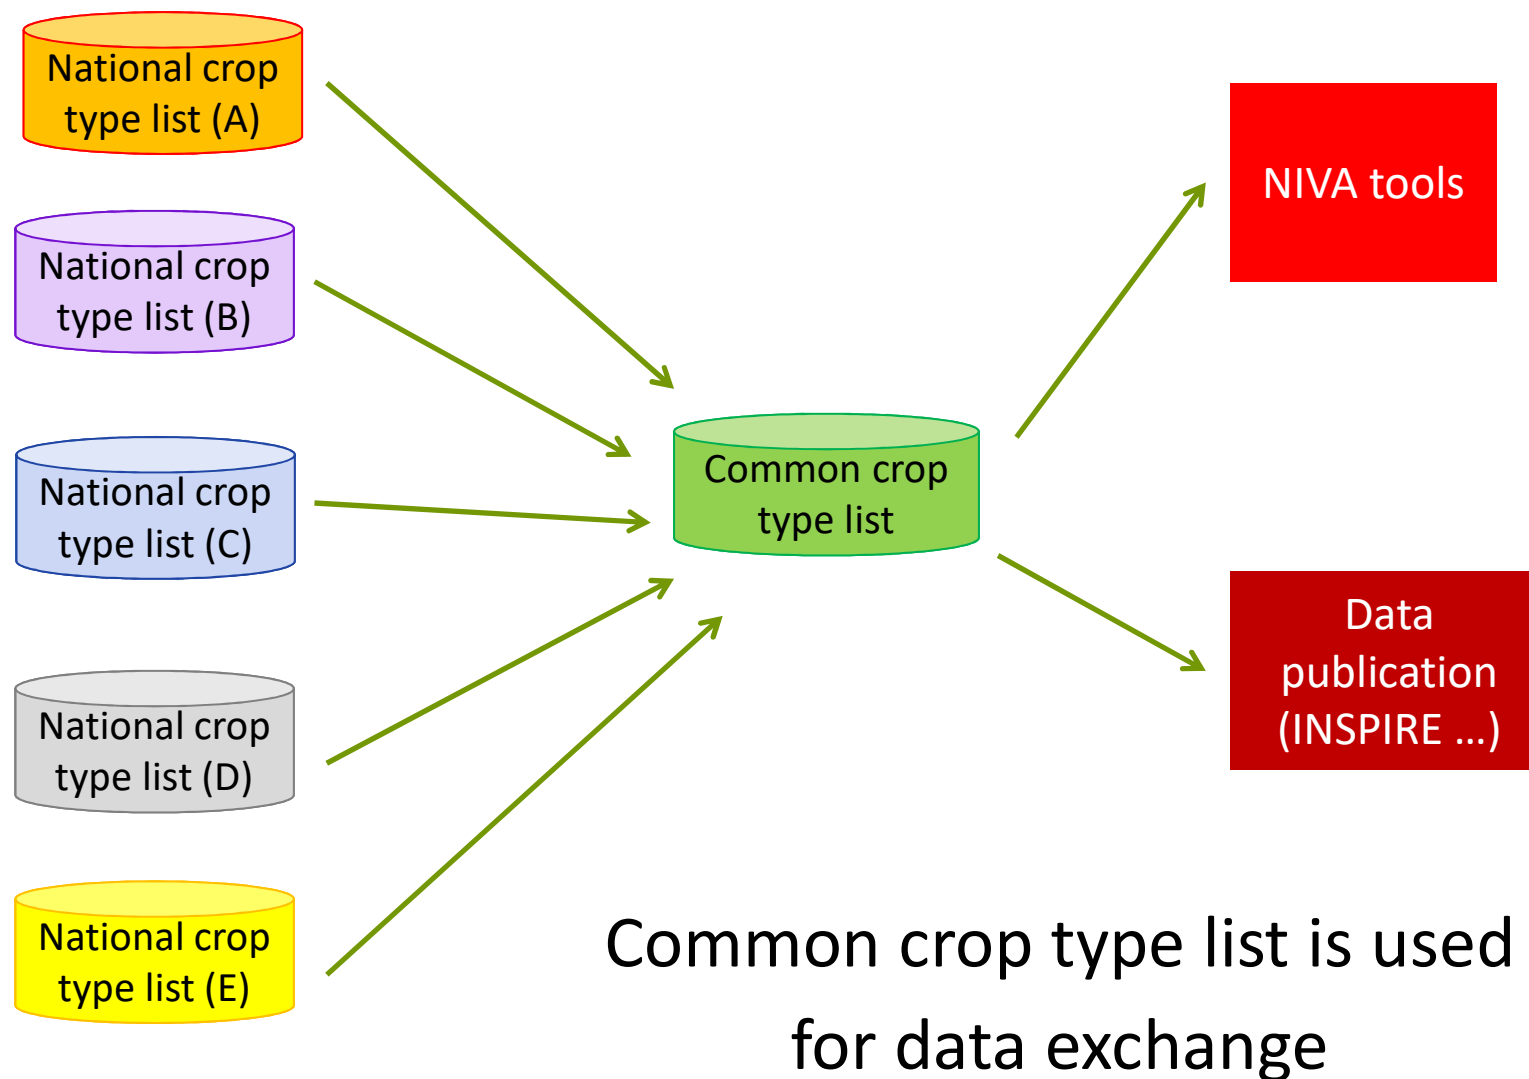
National crop type list (A)

National crop type list (B)

National crop type list (C)

National crop type list (D)

National crop type list (E)

Common crop type list

NIVA tools

Data publication (INSPIRE …)

Common crop type list is used for data exchange